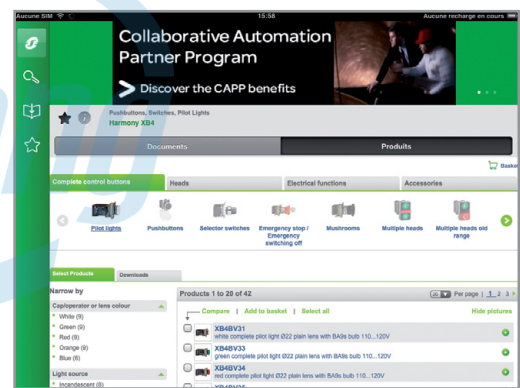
Aucune SIM 15:56 Aucune recharge en cours

Collaborative Automation Partner Program

Discover the CAPP benefits

Pushbuttons, Switches, Pilot Lights
Harmony XB4

Documents
Produits

Basket

Complete control buttons
Heads
Electrical functions
Accessories

Pilot lights
Pushbuttons
Selector switches
Emergency stop / Emergency switching off
Mushrooms
Multiple heads
Multiple heads old range

Select Products
Downloads

Narrow by

Cap/operator or lens colour
White (8)
Green (9)
Red (9)
Orange (8)
Blue (6)

Light source
Incandescent (8)

Products 1 to 20 of 42
20 Per page | 1 2 3

Compare | Add to basket | Select all
Hide pictures

XB4BV31
white complete pilot light Ø22 plain lens with BA9s bulb 110...120V

XB4BV33
green complete pilot light Ø22 plain lens with BA9s bulb 110...120V

XB4BV34
red complete pilot light Ø22 plain lens with BA9s bulb 110...120V